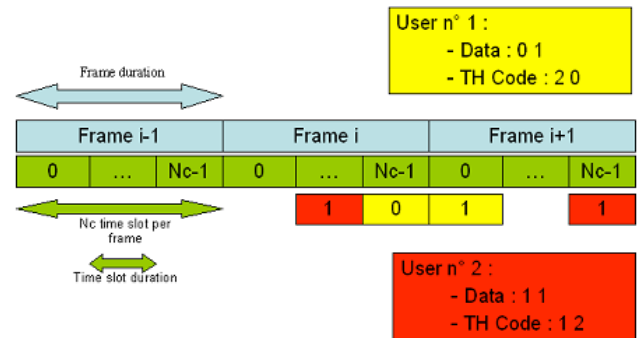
User n° 1 :
- Data : 0 1
- TH Code : 2 0

Frame duration

| Frame i-1 | | | Frame i | | | Frame i+1 | | |
|---|---|---|---|---|---|---|---|---|
| 0 | … | Nc-1 | 0 | … | Nc-1 | 0 | … | Nc-1 |

1 0 1 1

Nc time slot per frame

Time slot duration

User n° 2 :
- Data : 1 1
- TH Code : 1 2